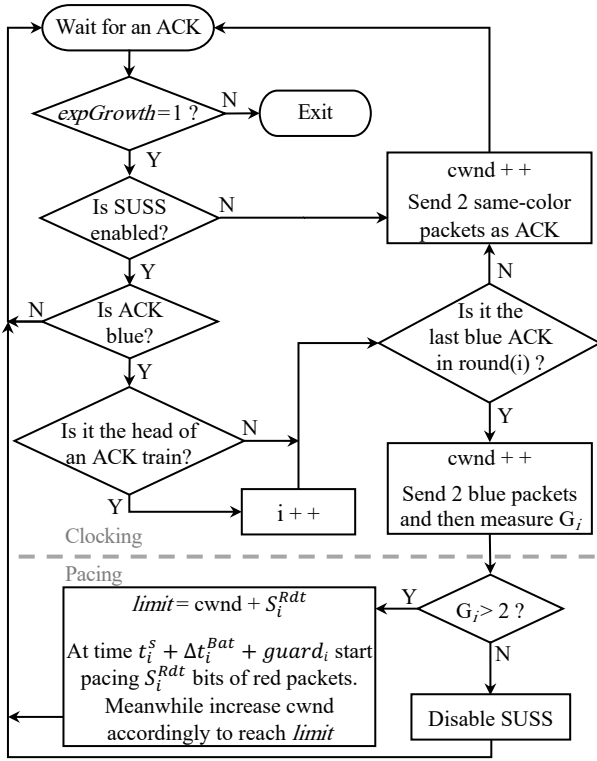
Wait for an ACK

*expGrowth*=1 ?

N

Exit

Y

Is SUSS enabled?

N

cwnd + +

Send 2 same-color packets as ACK

Y

N

Is ACK blue?

N

Y

Is it the last blue ACK in round(i) ?

Is it the head of an ACK train?

N

Y

Y

i + +

cwnd + +

Send 2 blue packets and then measure $G_i$

Clocking

Pacing

*limit* = cwnd + $S_i^{Rdt}$

At time $t_i^s + \Delta t_i^{Bat} + guard_i$ start pacing $S_i^{Rdt}$ bits of red packets. Meanwhile increase cwnd accordingly to reach *limit*

Y

$G_i > 2$ ?

N

Disable SUSS